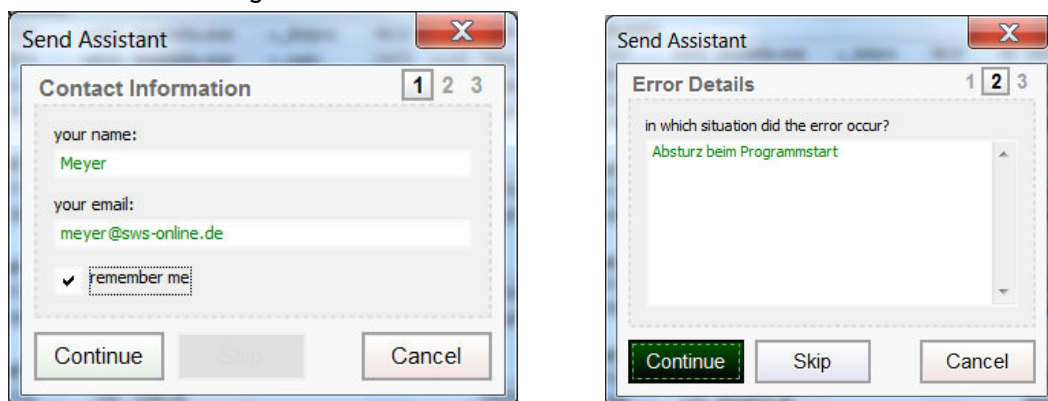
Send Assistant

Contact Information

1 2 3

your name:

Meyer

your email:

meyer@sws-online.de

remember me

Continue

Skip

Cancel

Send Assistant

Error Details

1 2 3

in which situation did the error occur?

Absturz beim Programmstart

Continue

Skip

Cancel